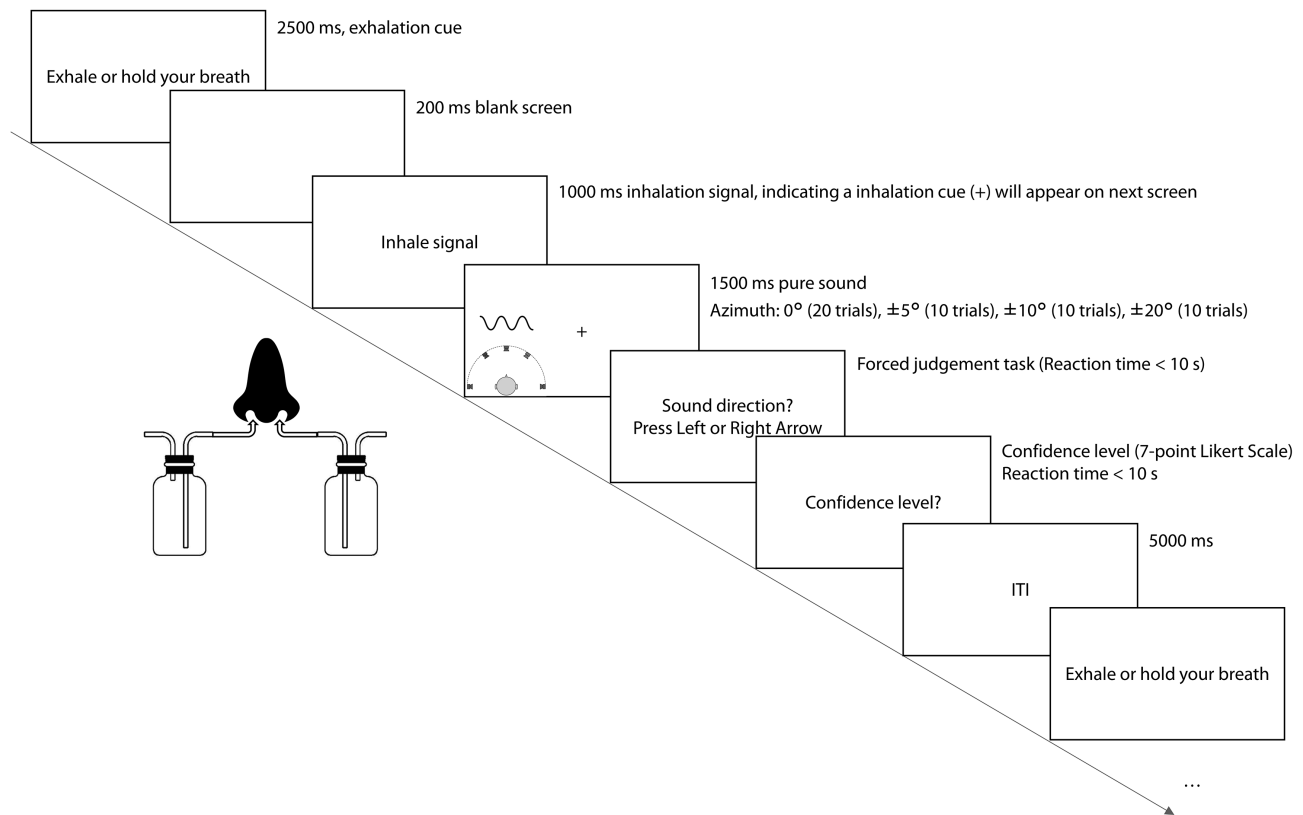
Exhale or hold your breath

2500 ms, exhalation cue

200 ms blank screen

Inhale signal

1000 ms inhalation signal, indicating a inhalation cue (+) will appear on next screen

+

1500 ms pure sound
Azimuth: 0° (20 trials), ±5° (10 trials), ±10° (10 trials), ±20° (10 trials)

Sound direction?
Press Left or Right Arrow

Forced judgement task (Reaction time < 10 s)

Confidence level?

Confidence level (7-point Likert Scale)
Reaction time < 10 s

ITI

5000 ms

Exhale or hold your breath

...